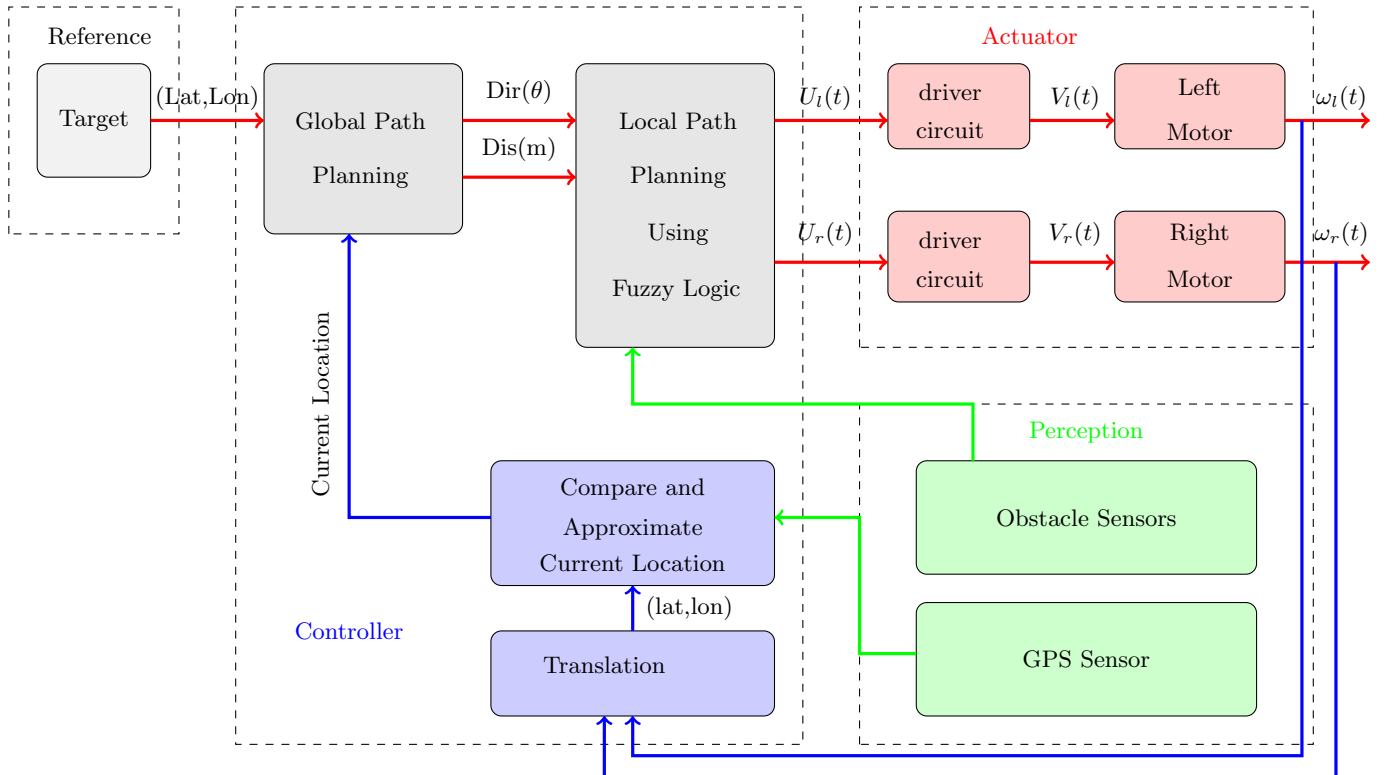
Reference

Target

(Lat,Lon)

Global Path Planning

Dir($\theta$)

Dis(m)

Local Path Planning Using Fuzzy Logic

$U_l(t)$

$U_r(t)$

Actuator

driver circuit

$V_l(t)$

Left Motor

$\omega_l(t)$

driver circuit

$V_r(t)$

Right Motor

$\omega_r(t)$

Current Location

Perception

Obstacle Sensors

Compare and Approximate Current Location

(lat,lon)

Controller

Translation

GPS Sensor